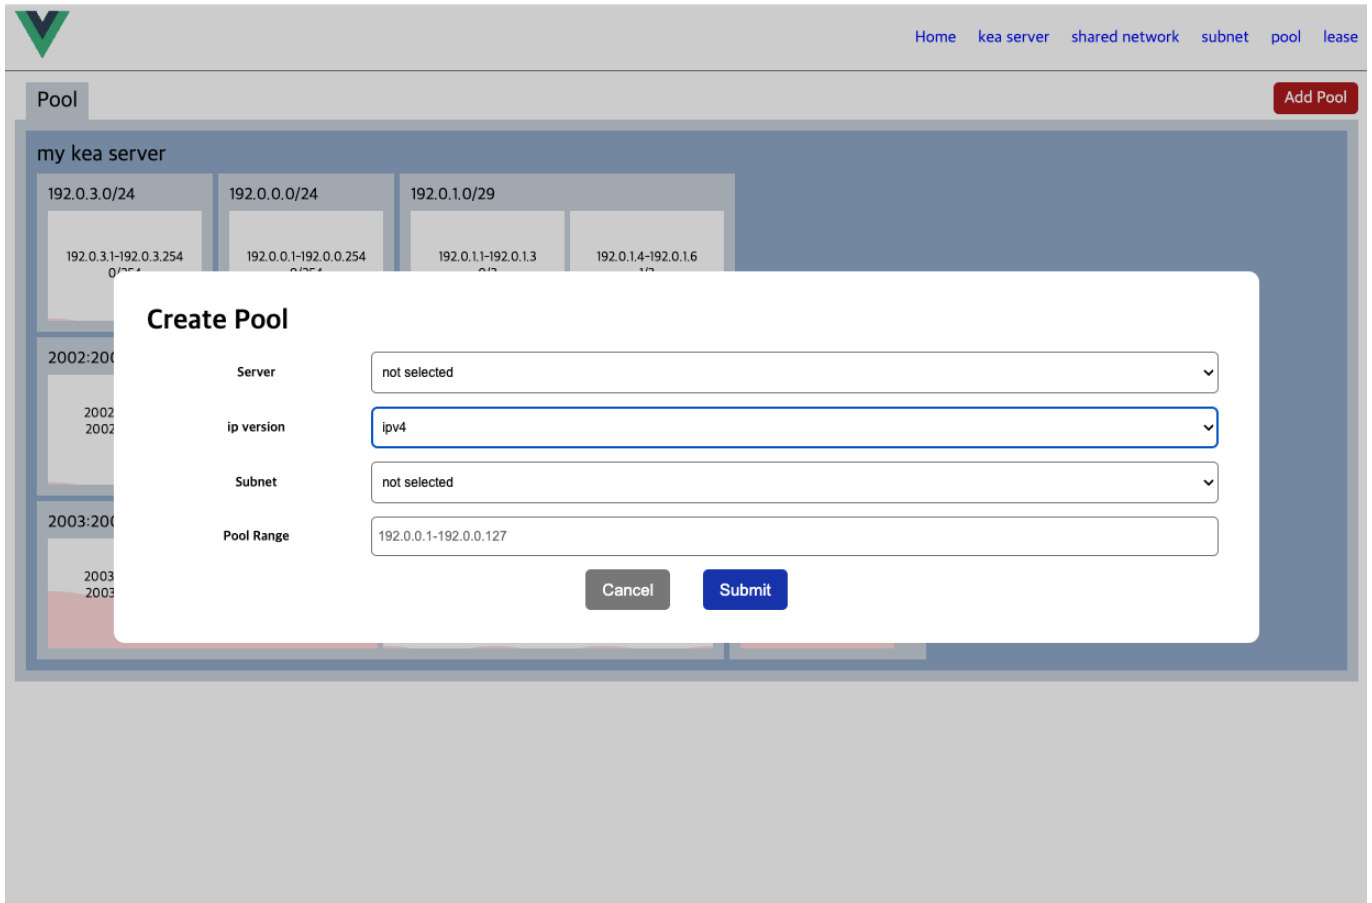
Home kea server shared network subnet pool lease

Pool

Add Pool

my kea server

192.0.3.0/24

192.0.3.1-192.0.3.254
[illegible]

192.0.0.0/24

192.0.0.1-192.0.0.254
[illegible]

192.0.1.0/29

192.0.1.1-192.0.1.3
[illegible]

192.0.1.4-192.0.1.6
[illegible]

2002:20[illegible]

2002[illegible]
2002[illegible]

2003:20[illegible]

2003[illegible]
2003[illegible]

Create Pool

Server
not selected

ip version
ipv4

Subnet
not selected

Pool Range
192.0.0.1-192.0.0.127

Cancel
Submit